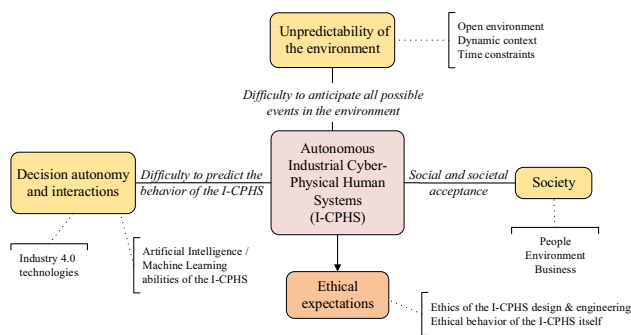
Unpredictability of the environment

Open environment
Dynamic context
Time constraints

Difficulty to anticipate all possible events in the environment

Decision autonomy and interactions

Difficulty to predict the behavior of the I-CPHS

Autonomous Industrial Cyber-Physical Human Systems (I-CPHS)

Social and societal acceptance

Society

Industry 4.0 technologies

Artificial Intelligence / Machine Learning abilities of the I-CPHS

People
Environment
Business

Ethical expectations

Ethics of the I-CPHS design & engineering
Ethical behavior of the I-CPHS itself